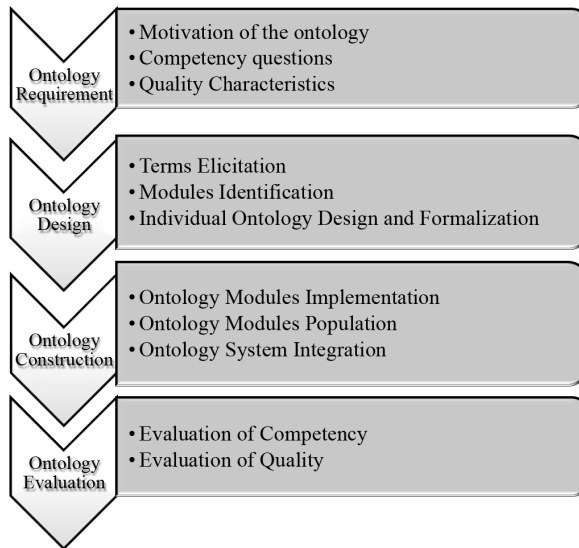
Ontology Requirement

• Motivation of the ontology
• Competency questions
• Quality Characteristics

Ontology Design

• Terms Elicitation
• Modules Identification
• Individual Ontology Design and Formalization

Ontology Construction

• Ontology Modules Implementation
• Ontology Modules Population
• Ontology System Integration

Ontology Evaluation

• Evaluation of Competency
• Evaluation of Quality